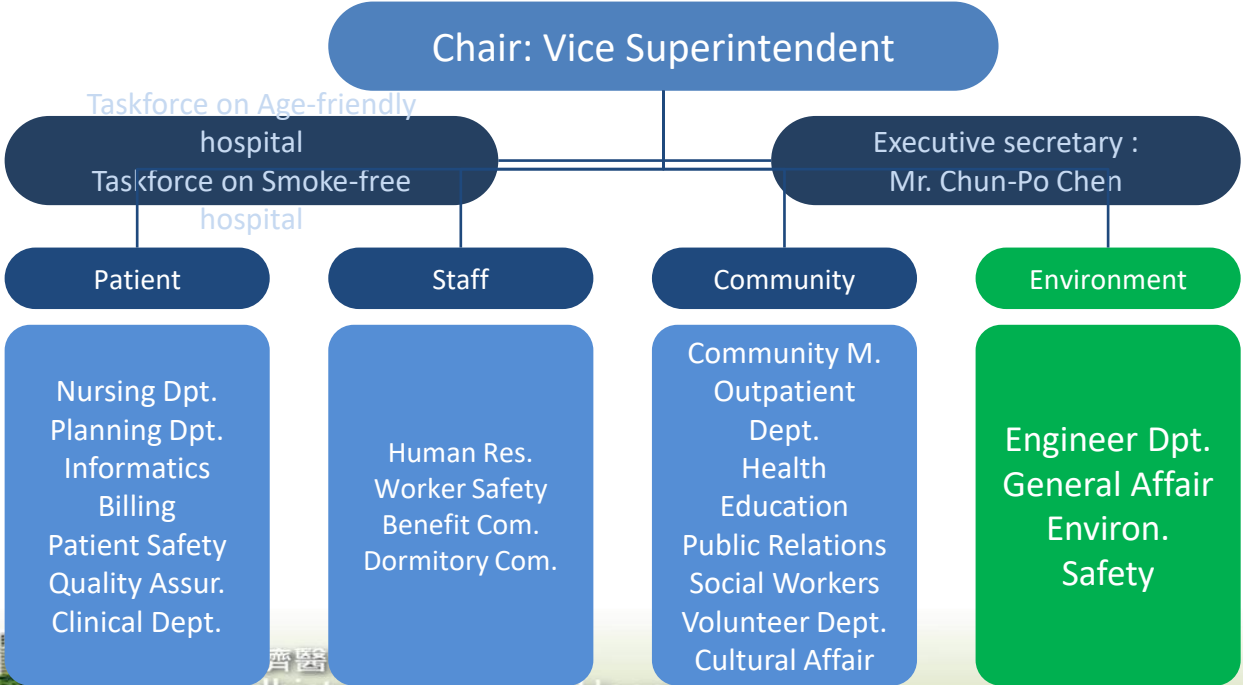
Chair: Vice Superintendent

Taskforce on Age-friendly hospital
Taskforce on Smoke-free hospital

Executive secretary :
Mr. Chun-Po Chen

Patient

Staff

Community

Environment

Nursing Dpt.
Planning Dpt.
Informatics
Billing
Patient Safety
Quality Assur.
Clinical Dept.

Human Res.
Worker Safety
Benefit Com.
Dormitory Com.

Community M.
Outpatient Dept.
Health Education
Public Relations
Social Workers
Volunteer Dept.
Cultural Affair

Engineer Dpt.
General Affair
Environ. Safety

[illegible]齊醫